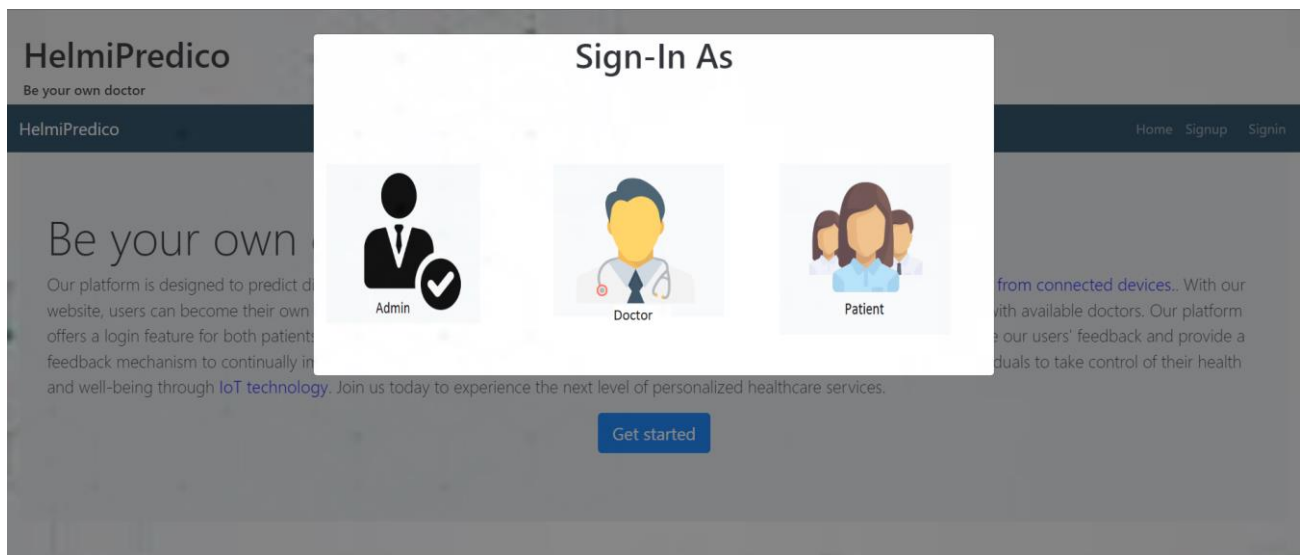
HelmiPredico
Be your own doctor

HelmiPredico

Home Signup Signin

Sign-In As

Admin

Doctor

Patient

Be your own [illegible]

Our platform is designed to predict di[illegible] from connected devices.. With our website, users can become their own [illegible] with available doctors. Our platform offers a login feature for both patients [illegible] our users' feedback and provide a feedback mechanism to continually im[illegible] duals to take control of their health and well-being through IoT technology. Join us today to experience the next level of personalized healthcare services.

Get started